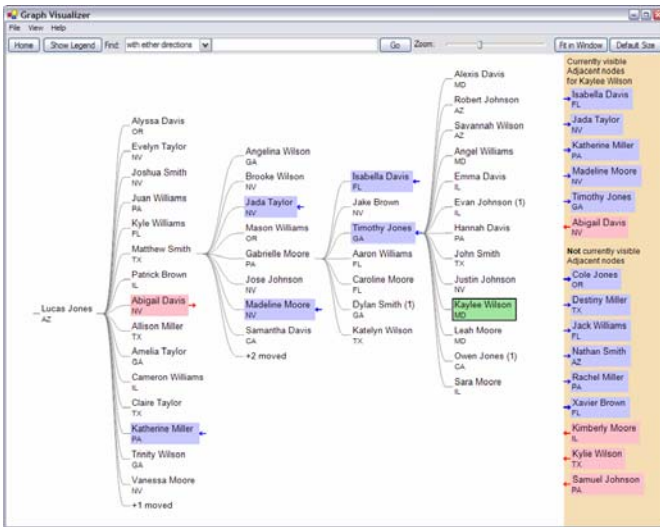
Graph Visualizer
File View Help
Home Show Legend Find: with either directions Go Zoom: Fit in Window Default Size

Lucas Jones
AZ

Alyssa Davis
OR
Evelyn Taylor
NV
Joshua Smith
NV
Juan Williams
PA
Kyle Williams
FL
Matthew Smith
TX
Patrick Brown
IL
Abigail Davis
NV
Allison Miller
TX
Amelia Taylor
GA
Cameron Williams
IL
Claire Taylor
TX
Katherine Miller
PA
Trinity Wilson
GA
Vanessa Moore
NV
+1 moved

Angelina Wilson
GA
Brooke Wilson
NV
Jada Taylor
NV
Mason Williams
OR
Gabrielle Moore
PA
Jose Johnson
NV
Madeline Moore
NV
Samantha Davis
CA
+2 moved

Isabella Davis
FL
Jake Brown
NV
Timothy Jones
GA
Aaron Williams
FL
Caroline Moore
FL
Dylan Smith (1)
GA
Katelyn Wilson
TX

Alexis Davis
MD
Robert Johnson
AZ
Savannah Wilson
AZ
Angel Williams
MD
Emma Davis
IL
Evan Johnson (1)
IL
Hannah Davis
PA
John Smith
TX
Justin Johnson
NV
Kaylee Wilson
MD
Leah Moore
MD
Owen Jones (1)
CA
Sara Moore
IL

Currently visible Adjacent nodes for Kaylee Wilson
Isabella Davis
FL
Jada Taylor
NV
Katherine Miller
PA
Madeline Moore
NV
Timothy Jones
GA
Abigail Davis
NV
Not currently visible Adjacent nodes
Cole Jones
OR
Destiny Miller
TX
Jack Williams
FL
Nathan Smith
GA
Rachel Miller
PA
Xavier Brown
FL
Kimberly Moore
IL
Kylie Wilson
TX
Samuel Johnson
PA